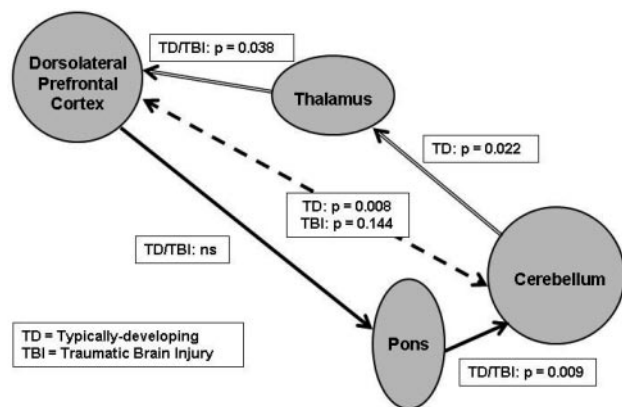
TD/TBI: p = 0.038

Dorsolateral Prefrontal Cortex

Thalamus

TD: p = 0.022

TD: p = 0.008
TBI: p = 0.144

TD/TBI: ns

Cerebellum

TD = Typically-developing
TBI = Traumatic Brain Injury

Pons

TD/TBI: p = 0.009